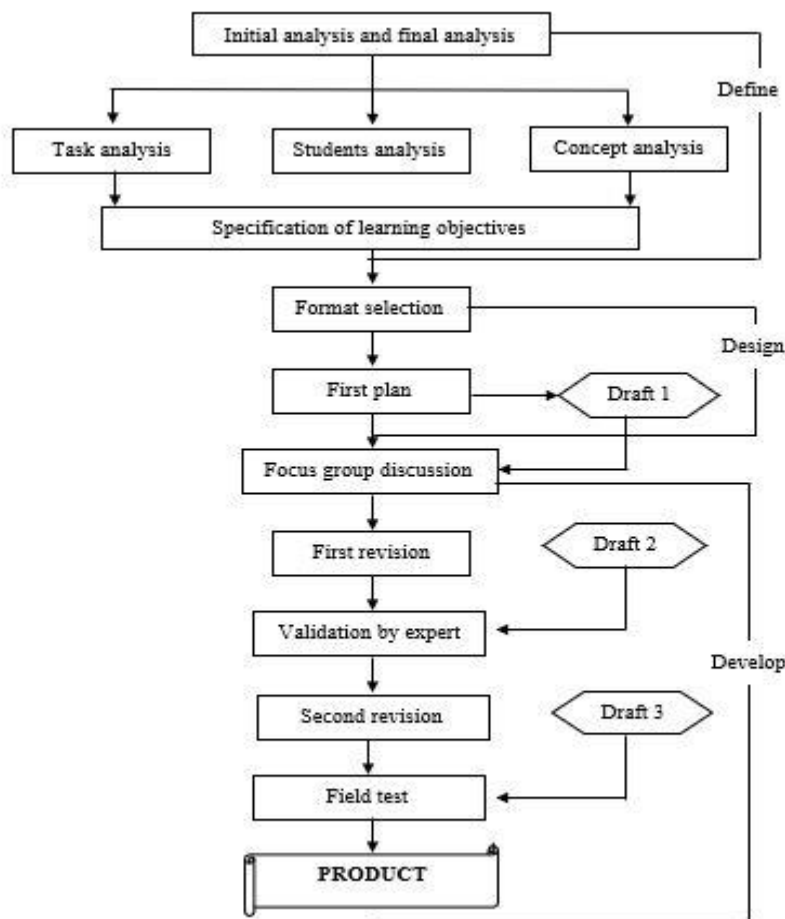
Initial analysis and final analysis

Define

Task analysis

Students analysis

Concept analysis

Specification of learning objectives

Format selection

Design

First plan

Draft 1

Focus group discussion

First revision

Draft 2

Validation by expert

Develop

Second revision

Draft 3

Field test

PRODUCT